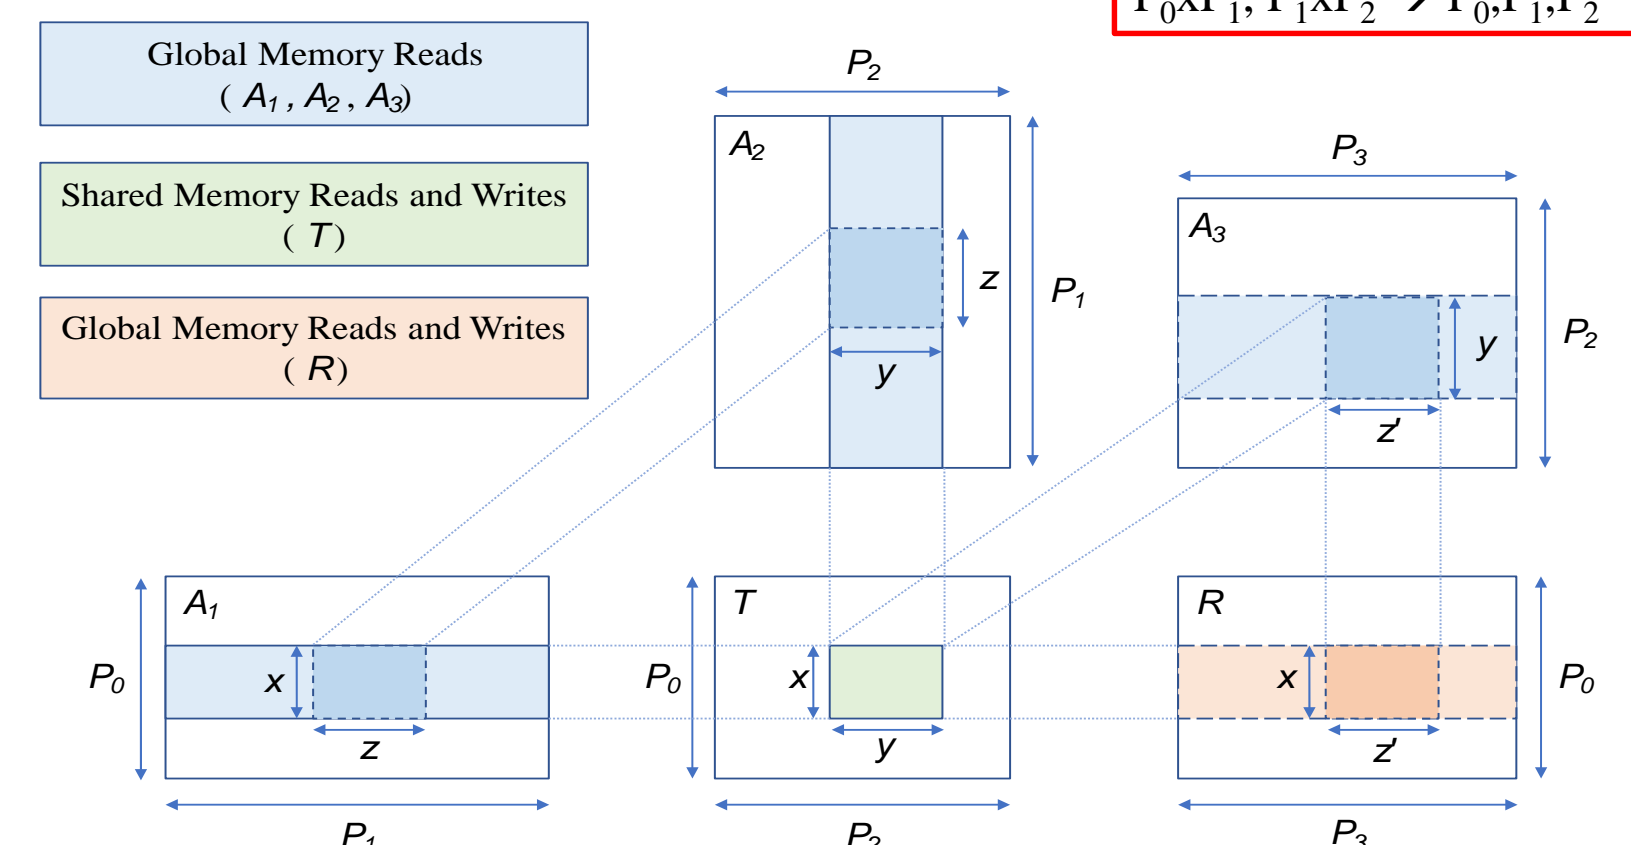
$P_0xP_1, P_1xP_2 \rightarrow P_0,P_1,P_2$

Global Memory Reads
( $A_1$ , $A_2$ , $A_3$)

Shared Memory Reads and Writes
( $T$ )

Global Memory Reads and Writes
( $R$ )

$P_2$

$A_2$

$z$

$P_1$

$y$

$P_3$

$A_3$

$y$

$P_2$

$z'$

$A_1$

$P_0$

$x$

$z$

$P_1$

$T$

$P_0$

$x$

$y$

$P_2$

$R$

$x$

$P_0$

$z'$

$P_3$